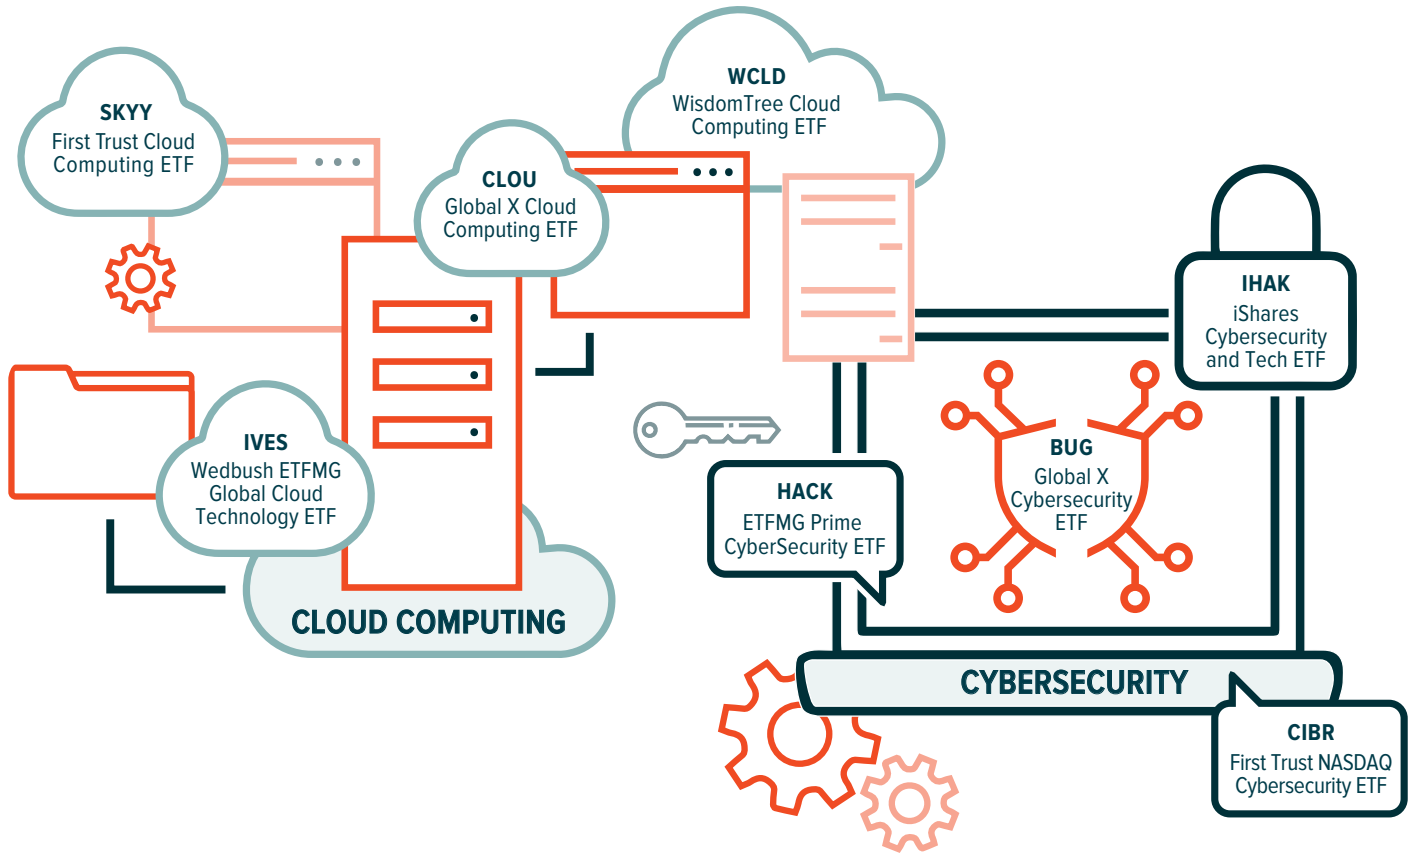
SKYY
First Trust Cloud Computing ETF

WCLD
WisdomTree Cloud Computing ETF

CLOU
Global X Cloud Computing ETF

IHAK
iShares Cybersecurity and Tech ETF

IVES
Wedbush ETFMG Global Cloud Technology ETF

HACK
ETFMG Prime CyberSecurity ETF

BUG
Global X Cybersecurity ETF

CLOUD COMPUTING

CYBERSECURITY

CIBR
First Trust NASDAQ Cybersecurity ETF